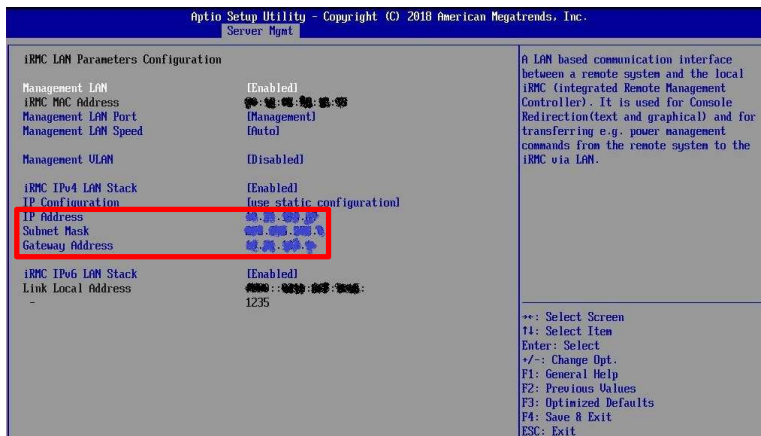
Aptio Setup Utility - Copyright (C) 2018 American Megatrends, Inc.
Server Mgmt

iRMC LAN Parameters Configuration

Management LAN [Enabled]
iRMC MAC Address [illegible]
Management LAN Port [Management]
Management LAN Speed [Auto]

Management VLAN [Disabled]

iRMC IPv4 LAN Stack [Enabled]
IP Configuration [use static configuration]
IP Address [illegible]
Subnet Mask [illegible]
Gateway Address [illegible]

iRMC IPv6 LAN Stack [Enabled]
Link Local Address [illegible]
- 1235

A LAN based communication interface between a remote system and the local iRMC (integrated Remote Management Controller). It is used for Console Redirection(text and graphical) and for transferring e.g. power management commands from the remote system to the iRMC via LAN.

→←: Select Screen
↑↓: Select Item
Enter: Select
+/-: Change Opt.
F1: General Help
F2: Previous Values
F3: Optimized Defaults
F4: Save & Exit
ESC: Exit